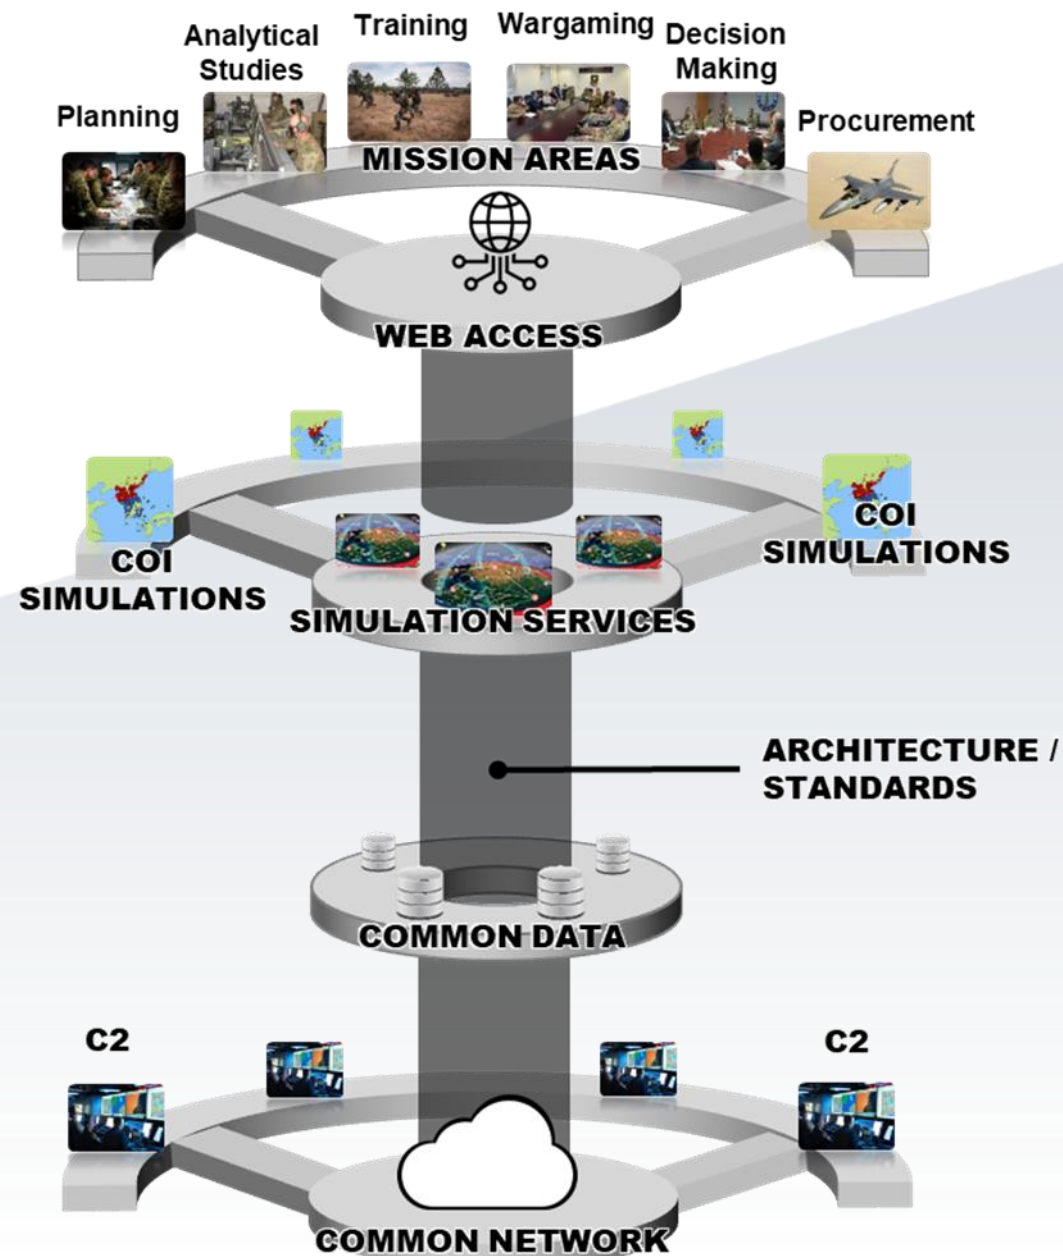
Analytical Studies

Training

Wargaming

Decision Making

Planning

Procurement

MISSION AREAS

WEB ACCESS

COI SIMULATIONS

COI SIMULATIONS

SIMULATION SERVICES

ARCHITECTURE / STANDARDS

COMMON DATA

C2

C2

COMMON NETWORK